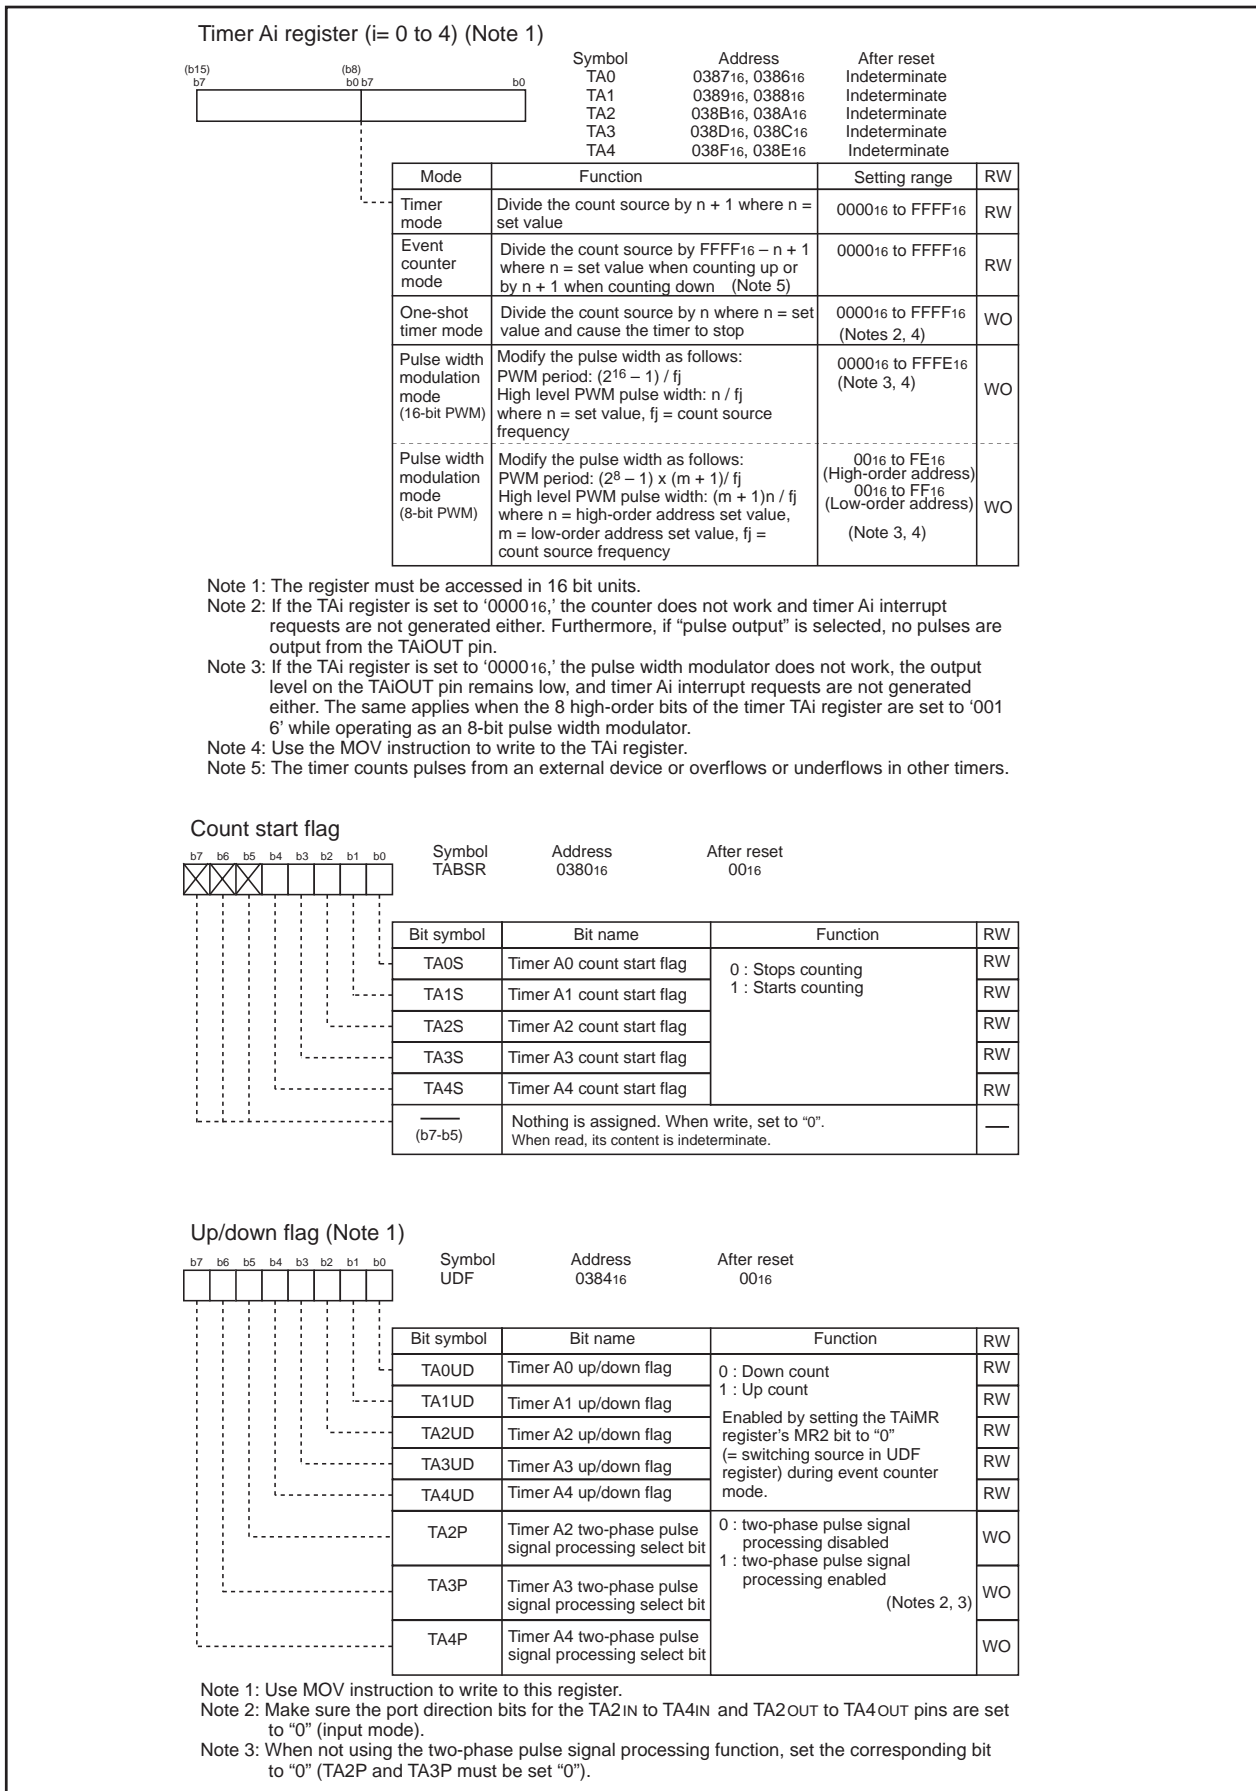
Timer Ai register (i= 0 to 4) (Note 1)

(b15) b7 (b8) b0 b7 b0

| Symbol | Address | After reset |
|---|---|---|
| TA0 | $0387_{16}$, $0386_{16}$ | Indeterminate |
| TA1 | $0389_{16}$, $0388_{16}$ | Indeterminate |
| TA2 | $038B_{16}$, $038A_{16}$ | Indeterminate |
| TA3 | $038D_{16}$, $038C_{16}$ | Indeterminate |
| TA4 | $038F_{16}$, $038E_{16}$ | Indeterminate |

| Mode | Function | Setting range | RW |
|---|---|---|---|
| Timer mode | Divide the count source by n + 1 where n = set value | $0000_{16}$ to $FFFF_{16}$ | RW |
| Event counter mode | Divide the count source by $FFFF_{16}$ – n + 1 where n = set value when counting up or by n + 1 when counting down (Note 5) | $0000_{16}$ to $FFFF_{16}$ | RW |
| One-shot timer mode | Divide the count source by n where n = set value and cause the timer to stop | $0000_{16}$ to $FFFF_{16}$ (Notes 2, 4) | WO |
| Pulse width modulation mode (16-bit PWM) | Modify the pulse width as follows: PWM period: $(2^{16} – 1)$ / fj High level PWM pulse width: n / fj where n = set value, fj = count source frequency | $0000_{16}$ to $FFFE_{16}$ (Note 3, 4) | WO |
| Pulse width modulation mode (8-bit PWM) | Modify the pulse width as follows: PWM period: $(2^8 – 1)$ x (m + 1)/ fj High level PWM pulse width: (m + 1)n / fj where n = high-order address set value, m = low-order address set value, fj = count source frequency | $00_{16}$ to $FE_{16}$ (High-order address) $00_{16}$ to $FF_{16}$ (Low-order address) (Note 3, 4) | WO |

Note 1: The register must be accessed in 16 bit units.
Note 2: If the TAi register is set to '$0000_{16}$,' the counter does not work and timer Ai interrupt requests are not generated either. Furthermore, if "pulse output" is selected, no pulses are output from the TAiOUT pin.
Note 3: If the TAi register is set to '$0000_{16}$,' the pulse width modulator does not work, the output level on the TAiOUT pin remains low, and timer Ai interrupt requests are not generated either. The same applies when the 8 high-order bits of the timer TAi register are set to '$00_{16}$' while operating as an 8-bit pulse width modulator.
Note 4: Use the MOV instruction to write to the TAi register.
Note 5: The timer counts pulses from an external device or overflows or underflows in other timers.

Count start flag

b7 b6 b5 b4 b3 b2 b1 b0

Symbol TABSR Address $0380_{16}$ After reset $00_{16}$

| Bit symbol | Bit name | Function | RW |
|---|---|---|---|
| TA0S | Timer A0 count start flag | 0 : Stops counting 1 : Starts counting | RW |
| TA1S | Timer A1 count start flag | | RW |
| TA2S | Timer A2 count start flag | | RW |
| TA3S | Timer A3 count start flag | | RW |
| TA4S | Timer A4 count start flag | | RW |
| (b7-b5) | Nothing is assigned. When write, set to "0". When read, its content is indeterminate. | | — |

Up/down flag (Note 1)

b7 b6 b5 b4 b3 b2 b1 b0

Symbol UDF Address $0384_{16}$ After reset $00_{16}$

| Bit symbol | Bit name | Function | RW |
|---|---|---|---|
| TA0UD | Timer A0 up/down flag | 0 : Down count 1 : Up count Enabled by setting the TAiMR register's MR2 bit to "0" (= switching source in UDF register) during event counter mode. | RW |
| TA1UD | Timer A1 up/down flag | | RW |
| TA2UD | Timer A2 up/down flag | | RW |
| TA3UD | Timer A3 up/down flag | | RW |
| TA4UD | Timer A4 up/down flag | | RW |
| TA2P | Timer A2 two-phase pulse signal processing select bit | 0 : two-phase pulse signal processing disabled 1 : two-phase pulse signal processing enabled (Notes 2, 3) | WO |
| TA3P | Timer A3 two-phase pulse signal processing select bit | | WO |
| TA4P | Timer A4 two-phase pulse signal processing select bit | | WO |

Note 1: Use MOV instruction to write to this register.
Note 2: Make sure the port direction bits for the TA2IN to TA4IN and TA2OUT to TA4OUT pins are set to "0" (input mode).
Note 3: When not using the two-phase pulse signal processing function, set the corresponding bit to "0" (TA2P and TA3P must be set "0").